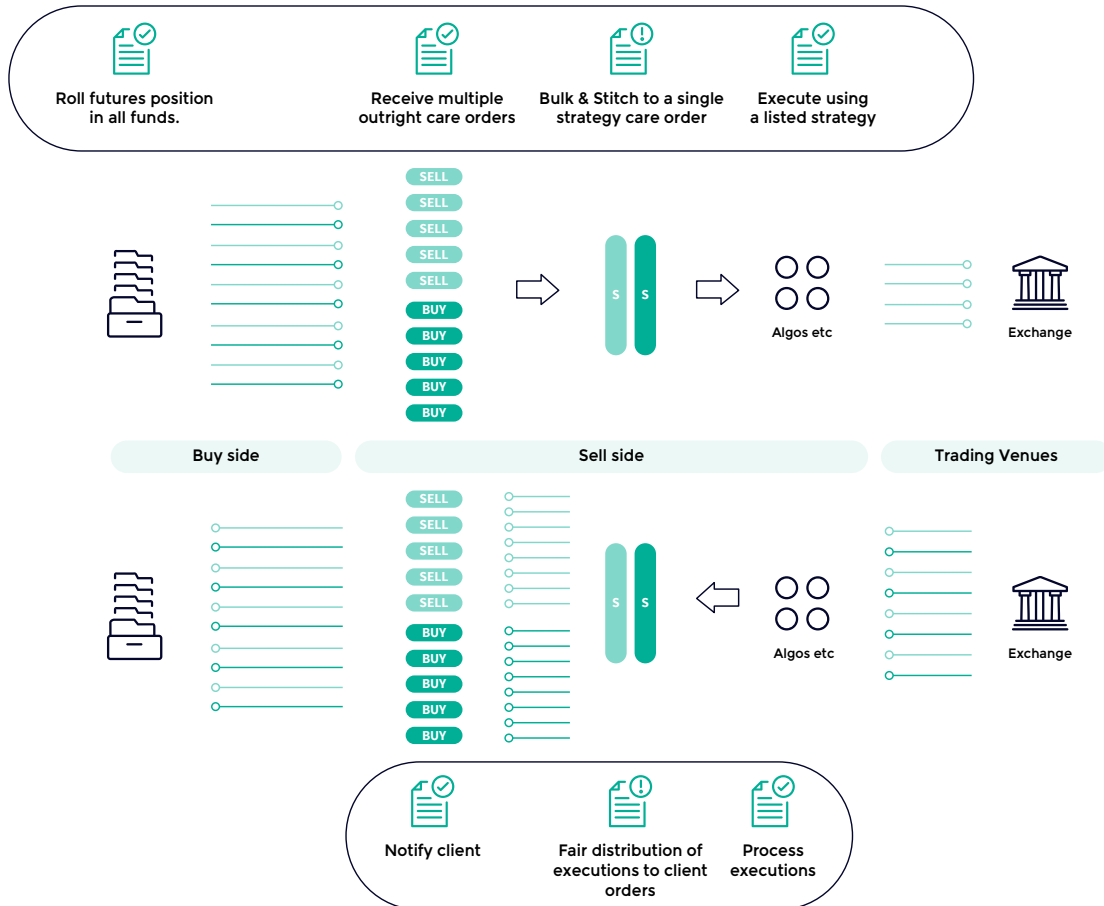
Roll futures position in all funds.

Receive multiple outright care orders

Bulk & Stitch to a single strategy care order

Execute using a listed strategy

SELL
SELL
SELL
SELL
SELL
BUY
BUY
BUY
BUY
BUY

S S

Algos etc

Exchange

Buy side

Sell side

Trading Venues

SELL
SELL
SELL
SELL
SELL
BUY
BUY
BUY
BUY
BUY

S S

Algos etc

Exchange

Notify client

Fair distribution of executions to client orders

Process executions